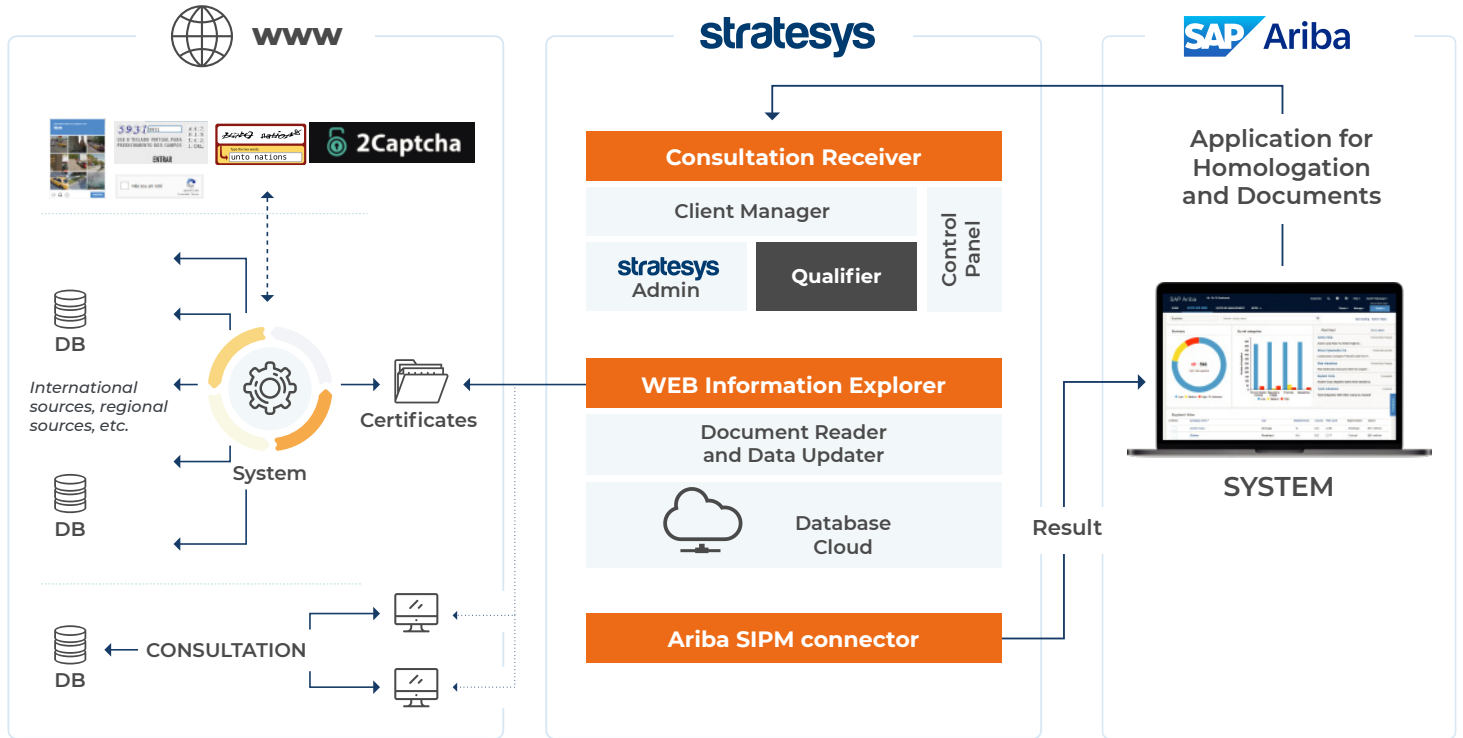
www

stratesys

SAP Ariba

2Captcha

unto nations

ENTRAR

Consultation Receiver

Client Manager

Control Panel

stratesys Admin

Qualifier

Application for Homologation and Documents

DB

International sources, regional sources, etc.

System

Certificates

WEB Information Explorer

Document Reader and Data Updater

Database Cloud

DB

SYSTEM

Result

DB

CONSULTATION

Ariba SIPM connector